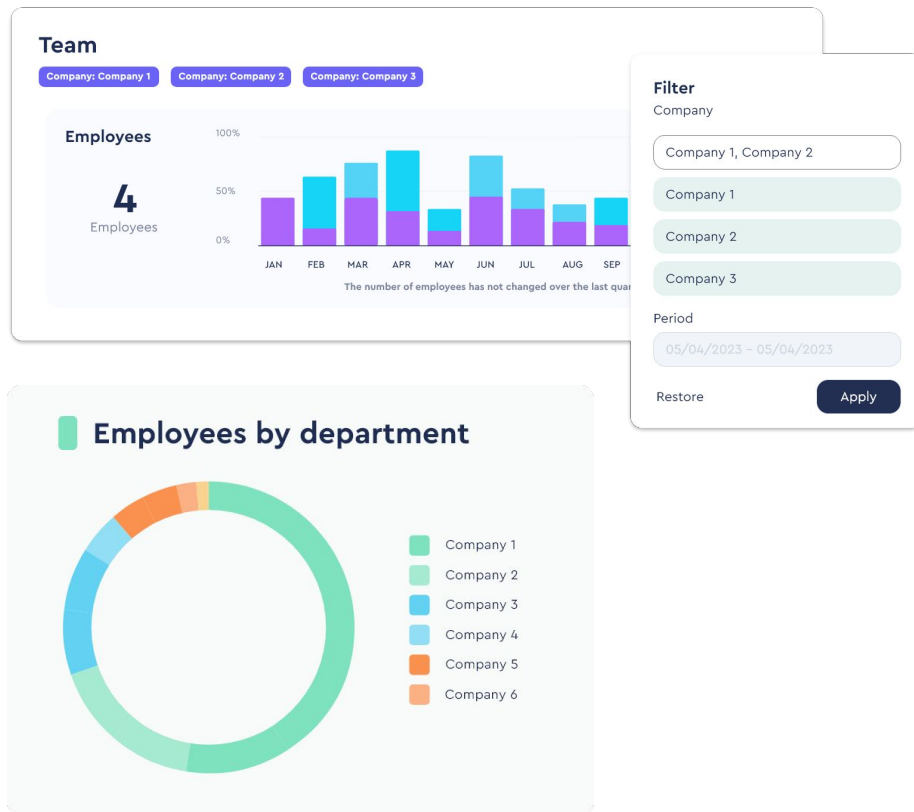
Team

Company: Company 1
Company: Company 2
Company: Company 3

Employees

4
Employees

100%
50%
0%

JAN FEB MAR APR MAY JUN JUL AUG SEP

The number of employees has not changed over the last qua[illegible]

Filter
Company

Company 1, Company 2
Company 1
Company 2
Company 3

Period
05/04/2023 - 05/04/2023

Restore
Apply

Employees by department

Company 1
Company 2
Company 3
Company 4
Company 5
Company 6